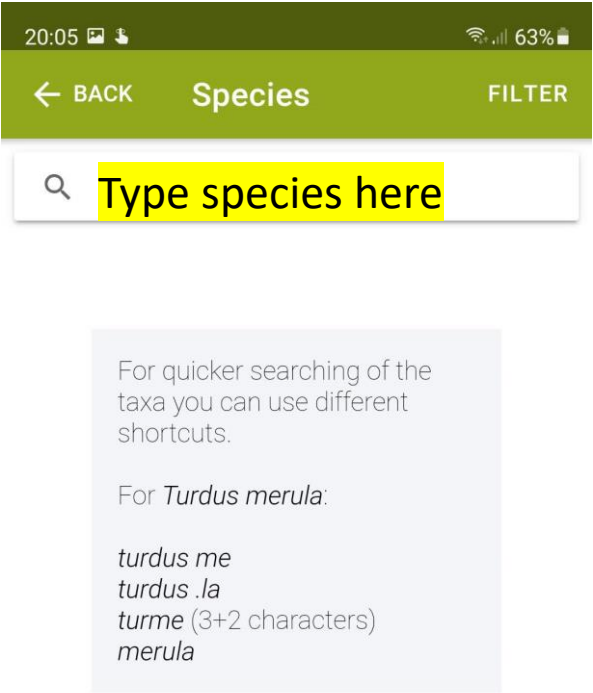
20:05

63%

← BACK Species FILTER

Type species here

For quicker searching of the taxa you can use different shortcuts.

For *Turdus merula*:

*turdus me*
*turdus .la*
*turme* (3+2 characters)
*merula*